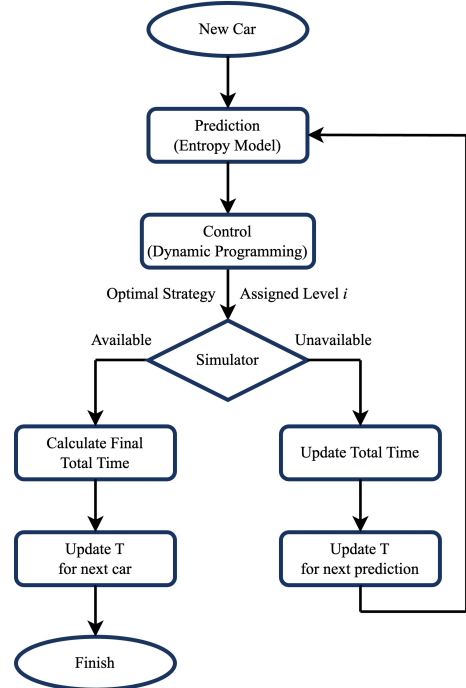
New Car

Prediction
(Entropy Model)

Control
(Dynamic Programming)

Optimal Strategy

Assigned Level $i$

Available

Simulator

Unavailable

Calculate Final
Total Time

Update Total Time

Update T
for next car

Update T
for next prediction

Finish